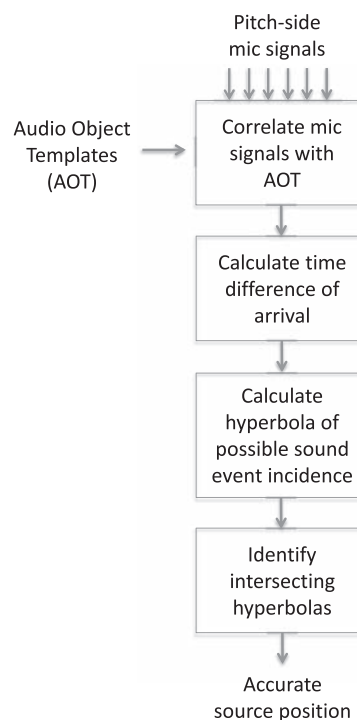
Pitch-side mic signals

Audio Object Templates (AOT)

Correlate mic signals with AOT

Calculate time difference of arrival

Calculate hyperbola of possible sound event incidence

Identify intersecting hyperbolas

Accurate source position